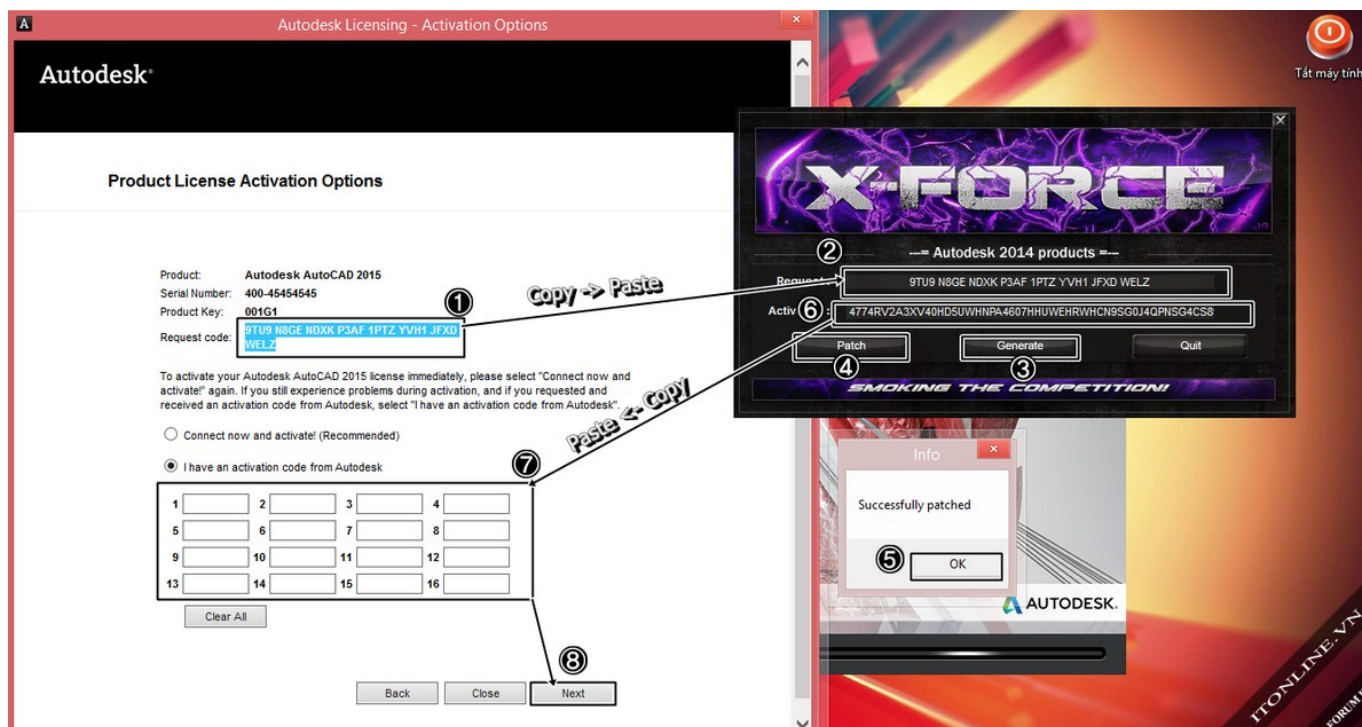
Autodesk Licensing - Activation Options

Autodesk

Product License Activation Options

Product: Autodesk AutoCAD 2015
Serial Number: 400-45454545
Product Key: 001G1
Request code: 9TU9 N8GE NDXK P3AF 1PTZ YVH1 JFXD WELZ

①

Copy -> Paste

To activate your Autodesk AutoCAD 2015 license immediately, please select "Connect now and activate!" again. If you still experience problems during activation, and if you requested and received an activation code from Autodesk, select "I have an activation code from Autodesk".

Paste <- Copy

Connect now and activate! (Recommended)

I have an activation code from Autodesk

⑦

| 1 | | 2 | | 3 | | 4 | |
|---|---|---|---|---|---|---|---|
| 5 | | 6 | | 7 | | 8 | |
| 9 | | 10 | | 11 | | 12 | |
| 13 | | 14 | | 15 | | 16 | |

Clear All

⑧

Back Close Next

Tắt máy tính

X-FORCE

②

---= Autodesk 2014 products =---

Request 9TU9 N8GE NDXK P3AF 1PTZ YVH1 JFXD WELZ

Activ ⑥ : 4774RV2A3XV40HD5UWHNPA4607HHUWEHRWHCN9SG0J4QPNSG4CS8

Patch Generate Quit

④ ③

SMOKING THE COMPETITION!!

Info

Successfully patched

⑤ OK

AUTODESK.

ITONLINE.VN FORUM